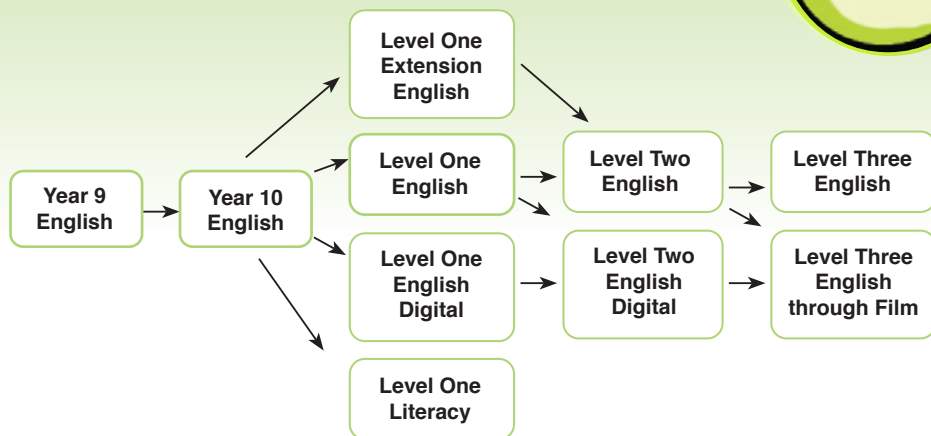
Year 9 English

Year 10 English

Level One Extension English

Level One English

Level One English Digital

Level One Literacy

Level Two English

Level Two English Digital

Level Three English

Level Three English through Film